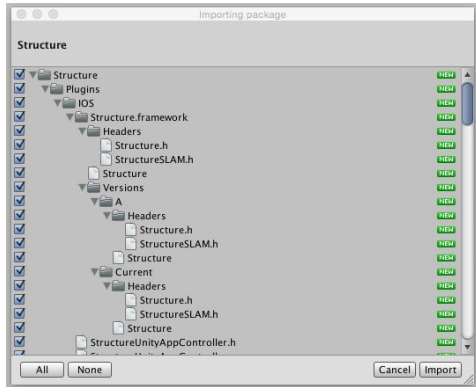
Importing package

Structure

Structure NEW
Plugins NEW
IOS NEW
Structure.framework NEW
Headers NEW
Structure.h NEW
StructureSLAM.h NEW
Structure NEW
Versions NEW
A NEW
Headers NEW
Structure.h NEW
StructureSLAM.h NEW
Structure NEW
Current NEW
Headers NEW
Structure.h NEW
StructureSLAM.h NEW
Structure NEW
StructureUnityAppController.h NEW
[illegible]

All None Cancel Import